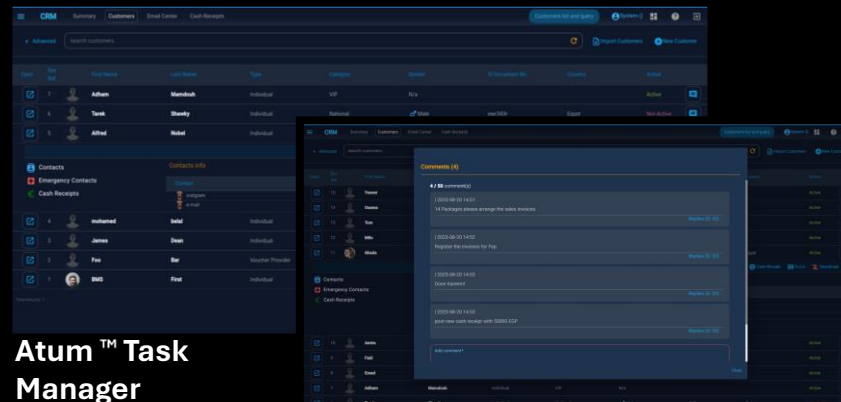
CRM Summary Customers Email Center Cash Receipts

Customers list and query

System

Advanced search customers

Import Customers New Customer

| Open | Sys Id | | First Name | Last Name | Type | Category | Gender | Id Document No | Country | Active |
|---|---|---|---|---|---|---|---|---|---|---|
| | 7 | | Adham | Mamdouh | Individual | VIP | N/a | | | Active |
| | 6 | | Tarek | Shawky | Individual | National | Male | | Egypt | Not Active |
| | 5 | | Alfred | Nobel | Individual | | | | | |

Contacts
Emergency Contacts
Cash Receipts

Contacts info

Contact

instagram
e-mail

| | 4 | | muhamed | belal | Individual |
|---|---|---|---|---|---|
| | 3 | | James | Dean | Individual |
| | 2 | | Foo | Bar | Voucher Provider |
| | 1 | | BMS | First | Individual |

Atum ™ Task Manager

Comments (4)

4 / 50 comment(s)

[2023-08-20 14:51
14 Packages please arrange the sales invoices
Replies (0) (0)

[2023-08-20 14:52
Register the invoices for Pep
Replies (0) (0)

[2023-08-20 14:53
Done thanks!
Replies (0) (0)

[2023-08-20 14:53
post new cash receipt with 50000 EGP
Replies (0) (0)

Add comment

Close

Cash Receipts Edit Deactivate

Adham Mamdouh Individual VIP N/a